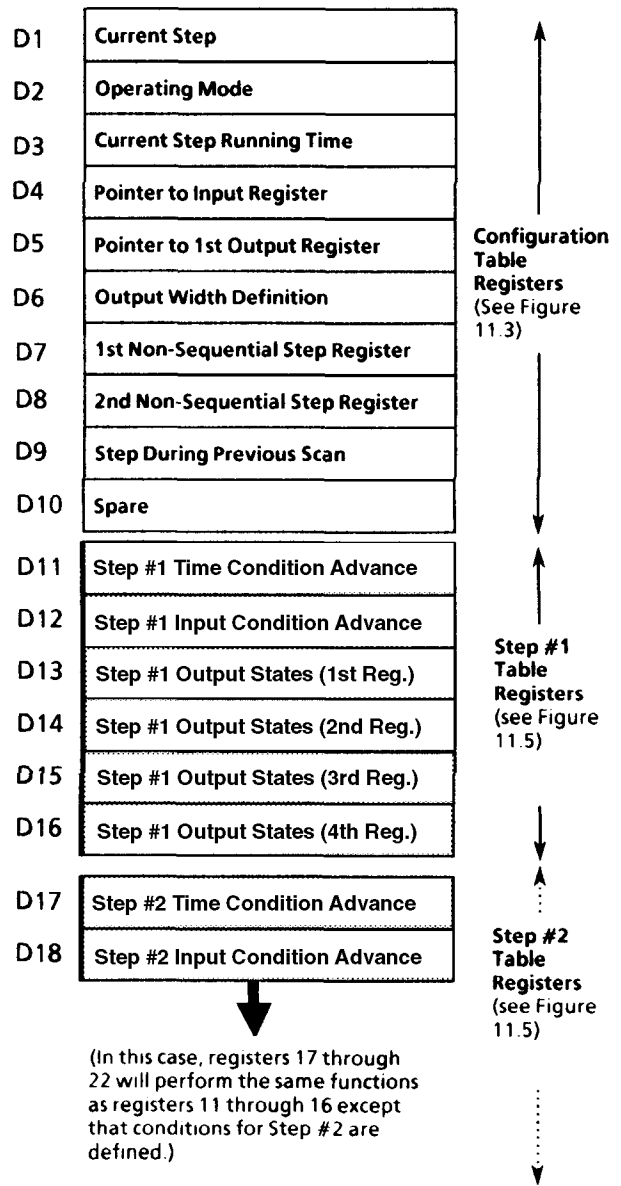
D1 Current Step

D2 Operating Mode

D3 Current Step Running Time

D4 Pointer to Input Register

D5 Pointer to 1st Output Register

D6 Output Width Definition

D7 1st Non-Sequential Step Register

D8 2nd Non-Sequential Step Register

D9 Step During Previous Scan

D10 Spare

Configuration Table Registers (See Figure 11.3)

D11 Step #1 Time Condition Advance

D12 Step #1 Input Condition Advance

D13 Step #1 Output States (1st Reg.)

D14 Step #1 Output States (2nd Reg.)

D15 Step #1 Output States (3rd Reg.)

D16 Step #1 Output States (4th Reg.)

Step #1 Table Registers (see Figure 11.5)

D17 Step #2 Time Condition Advance

D18 Step #2 Input Condition Advance

Step #2 Table Registers (see Figure 11.5)

(In this case, registers 17 through 22 will perform the same functions as registers 11 through 16 except that conditions for Step #2 are defined.)